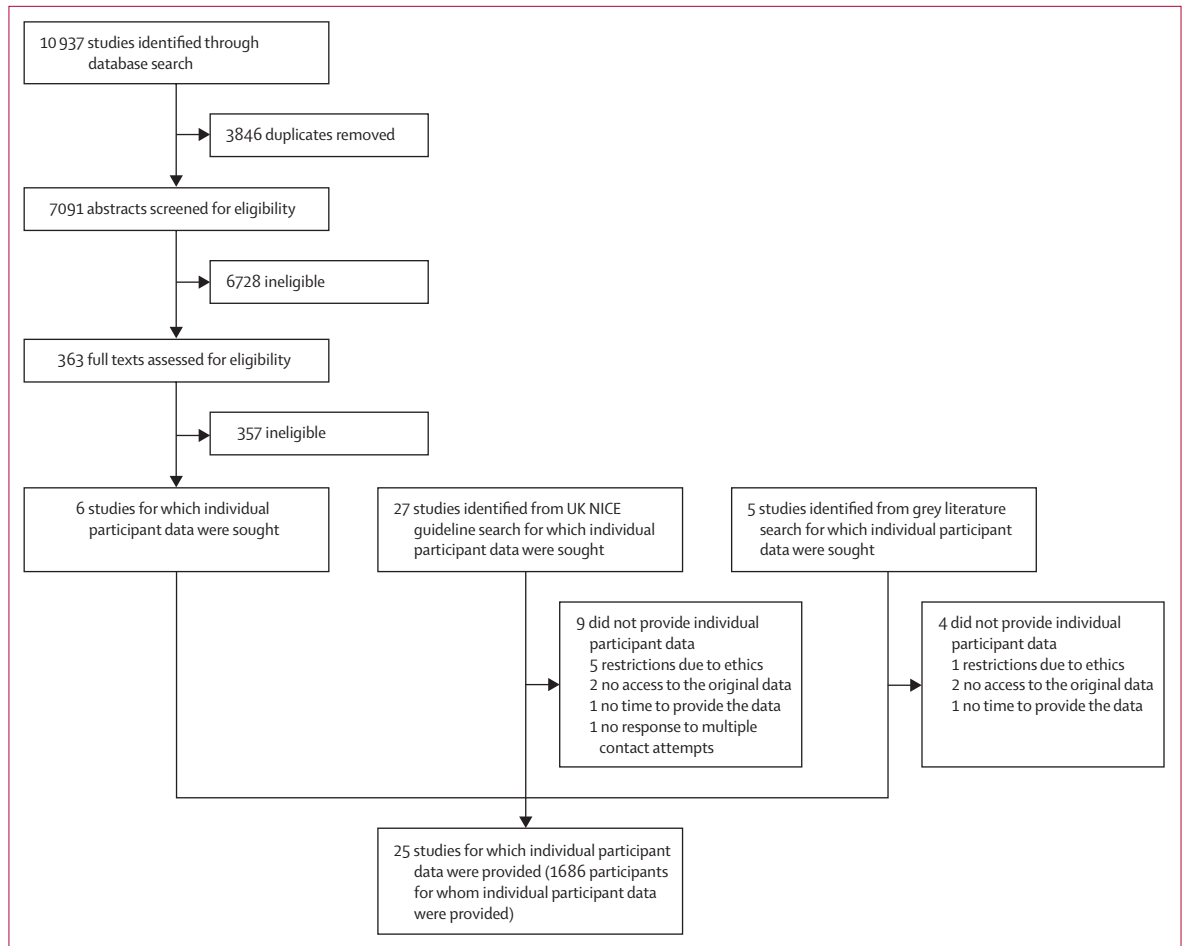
10 937 studies identified through database search

3846 duplicates removed

7091 abstracts screened for eligibility

6728 ineligible

363 full texts assessed for eligibility

357 ineligible

6 studies for which individual participant data were sought

27 studies identified from UK NICE guideline search for which individual participant data were sought

5 studies identified from grey literature search for which individual participant data were sought

9 did not provide individual participant data
5 restrictions due to ethics
2 no access to the original data
1 no time to provide the data
1 no response to multiple contact attempts

4 did not provide individual participant data
1 restrictions due to ethics
2 no access to the original data
1 no time to provide the data

25 studies for which individual participant data were provided (1686 participants for whom individual participant data were provided)